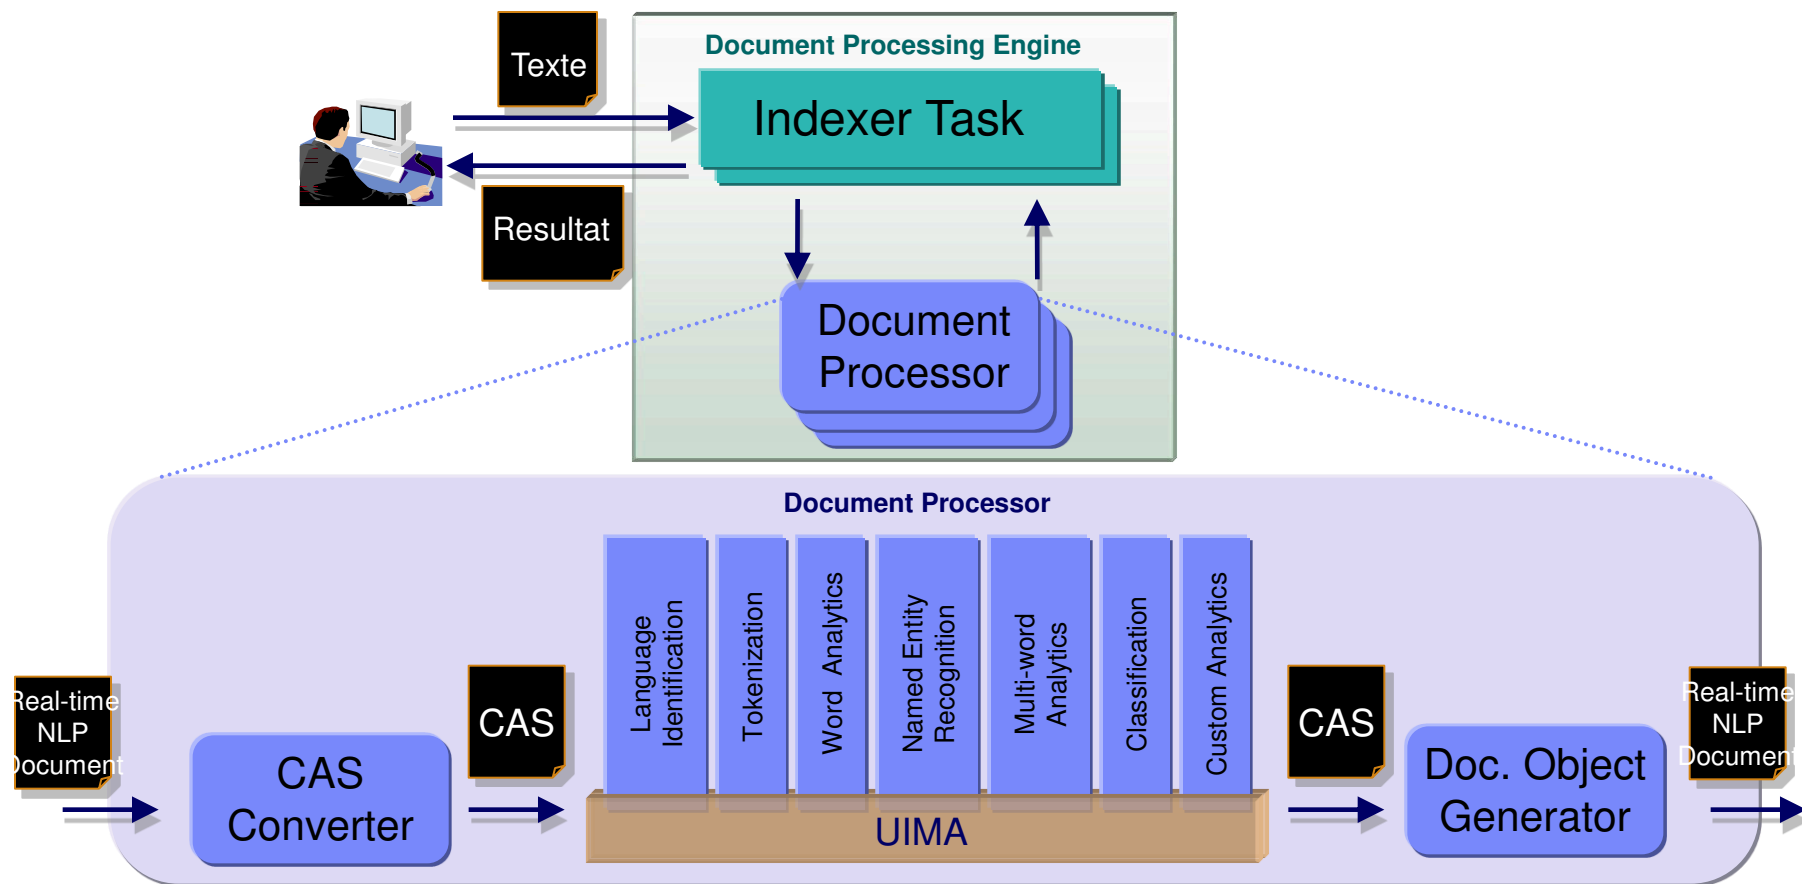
Texte

Resultat

Document Processing Engine

Indexer Task

Document Processor

Document Processor

Real-time NLP Document

CAS Converter

CAS

Language Identification

Tokenization

Word Analytics

Named Entity Recognition

Multi-word Analytics

Classification

Custom Analytics

UIMA

CAS

Doc. Object Generator

Real-time NLP Document